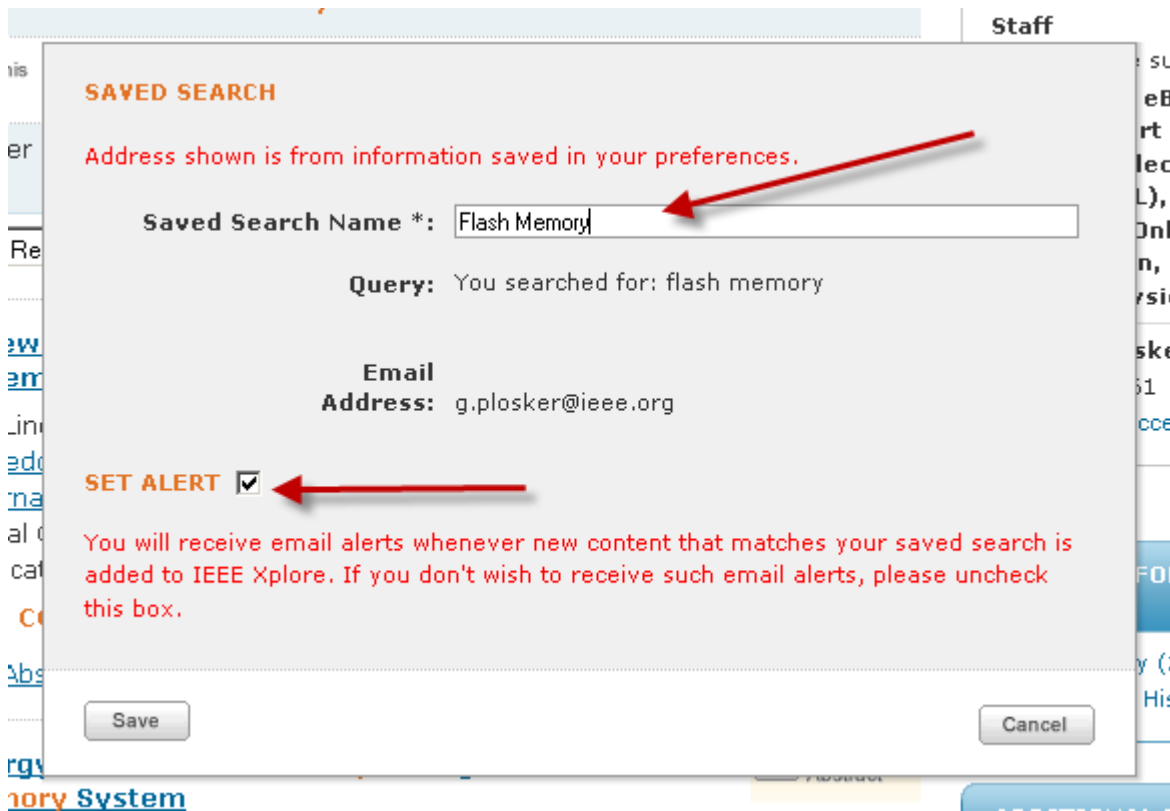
SAVED SEARCH

Address shown is from information saved in your preferences.

Saved Search Name *: Flash Memory

Query: You searched for: flash memory

Email Address: g.plosker@ieee.org

SET ALERT ☑

You will receive email alerts whenever new content that matches your saved search is added to IEEE Xplore. If you don't wish to receive such email alerts, please uncheck this box.

Save

Cancel

Staff

nory System